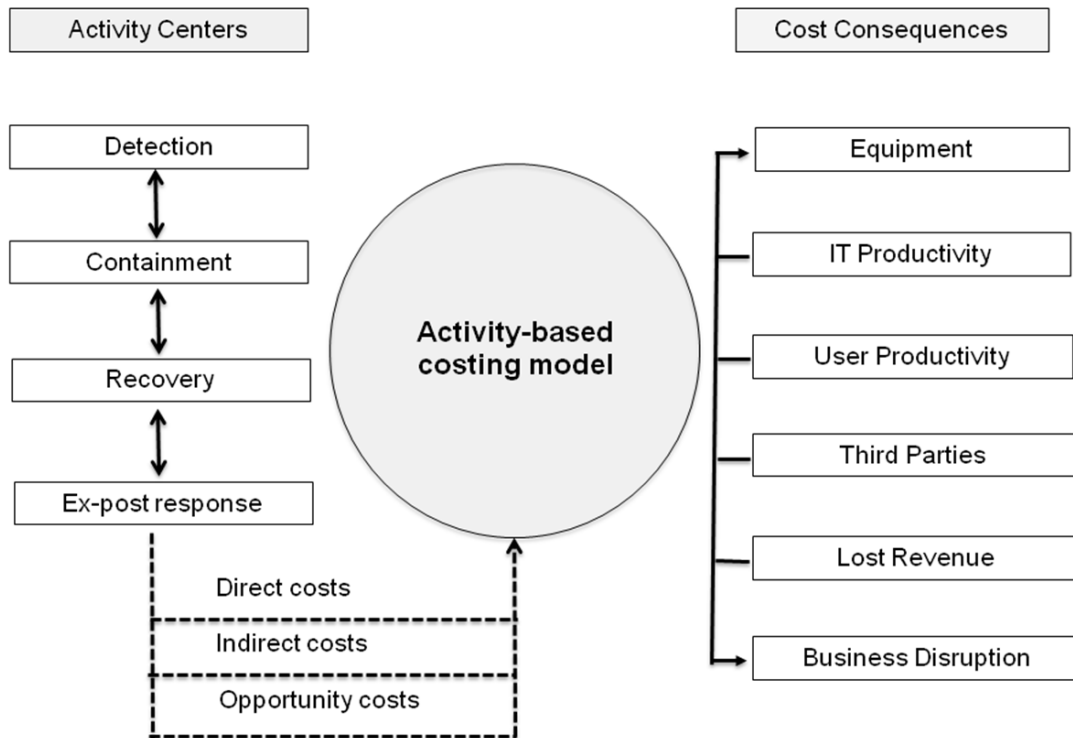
Activity Centers

Cost Consequences

Detection

Containment

Recovery

Ex-post response

Activity-based costing model

Direct costs

Indirect costs

Opportunity costs

Equipment

IT Productivity

User Productivity

Third Parties

Lost Revenue

Business Disruption